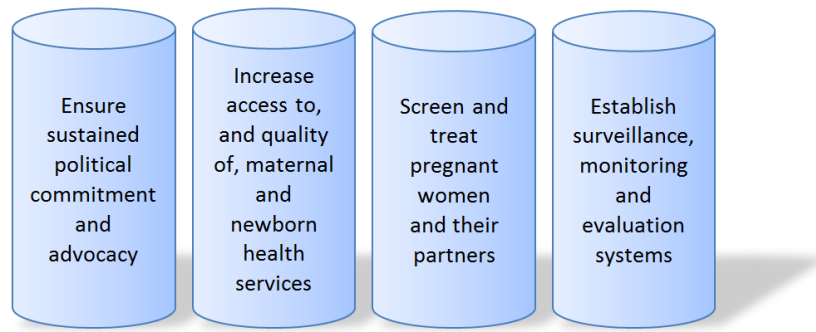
Ensure sustained political commitment and advocacy

Increase access to, and quality of, maternal and newborn health services

Screen and treat pregnant women and their partners

Establish surveillance, monitoring and evaluation systems